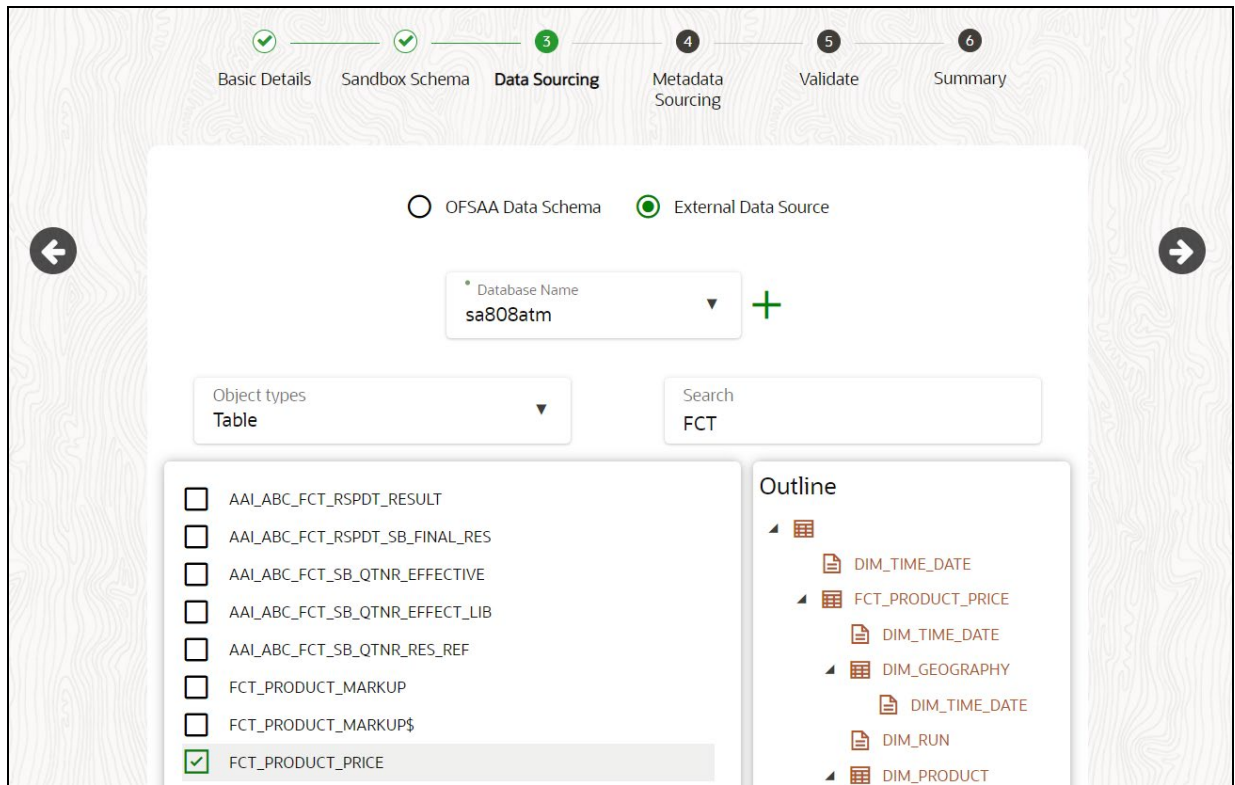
3 4 5 6

Basic Details Sandbox Schema Data Sourcing Metadata Sourcing Validate Summary

OFSAA Data Schema External Data Source

* Database Name
sa808atm

Object types
Table

Search
FCT

AAI_ABC_FCT_RSPDT_RESULT
AAI_ABC_FCT_RSPDT_SB_FINAL_RES
AAI_ABC_FCT_SB_QTNR_EFFECTIVE
AAI_ABC_FCT_SB_QTNR_EFFECT_LIB
AAI_ABC_FCT_SB_QTNR_RES_REF
FCT_PRODUCT_MARKUP
FCT_PRODUCT_MARKUP$
FCT_PRODUCT_PRICE

Outline
DIM_TIME_DATE
FCT_PRODUCT_PRICE
DIM_TIME_DATE
DIM_GEOGRAPHY
DIM_TIME_DATE
DIM_RUN
DIM_PRODUCT